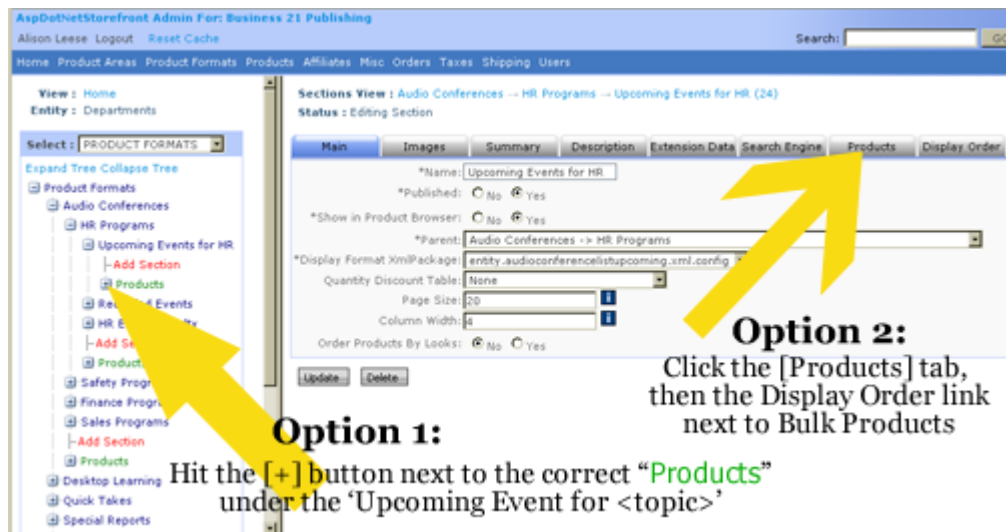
AspDotNetStorefront Admin For: Business 21 Publishing

Alison Leese Logout Reset Cache

Search: GO

Home Product Areas Product Formats Products Affiliates Misc Orders Taxes Shipping Users

View : Home
Entity : Departments

Select : PRODUCT FORMATS

Expand Tree Collapse Tree

Product Formats
Audio Conferences
HR Programs
Upcoming Events for HR
Add Section
Products
Re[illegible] Events
HR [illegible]
Add Se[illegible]
Product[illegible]
Safety Progr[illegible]
Finance Progr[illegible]
Sales Programs
Add Section
Products
Desktop Learning
Quick Takes
Special Reports

Sections View : Audio Conferences → HR Programs → Upcoming Events for HR (24)
Status : Editing Section

| Main | Images | Summary | Description | Extension Data | Search Engine | Products | Display Order |
|---|---|---|---|---|---|---|---|

*Name: Upcoming Events for HR
*Published: No Yes
*Show in Product Browser: No Yes
*Parent: Audio Conferences -> HR Programs
*Display Format XmlPackage: entity.audioconferencelistupcoming.xml.config
Quantity Discount Table: None
Page Size: 20
Column Width: 4
Order Products By Looks: No Yes

Update Delete

Option 2:
Click the [Products] tab, then the Display Order link next to Bulk Products

Option 1:
Hit the [+] button next to the correct "Products" under the 'Upcoming Event for <topic>'